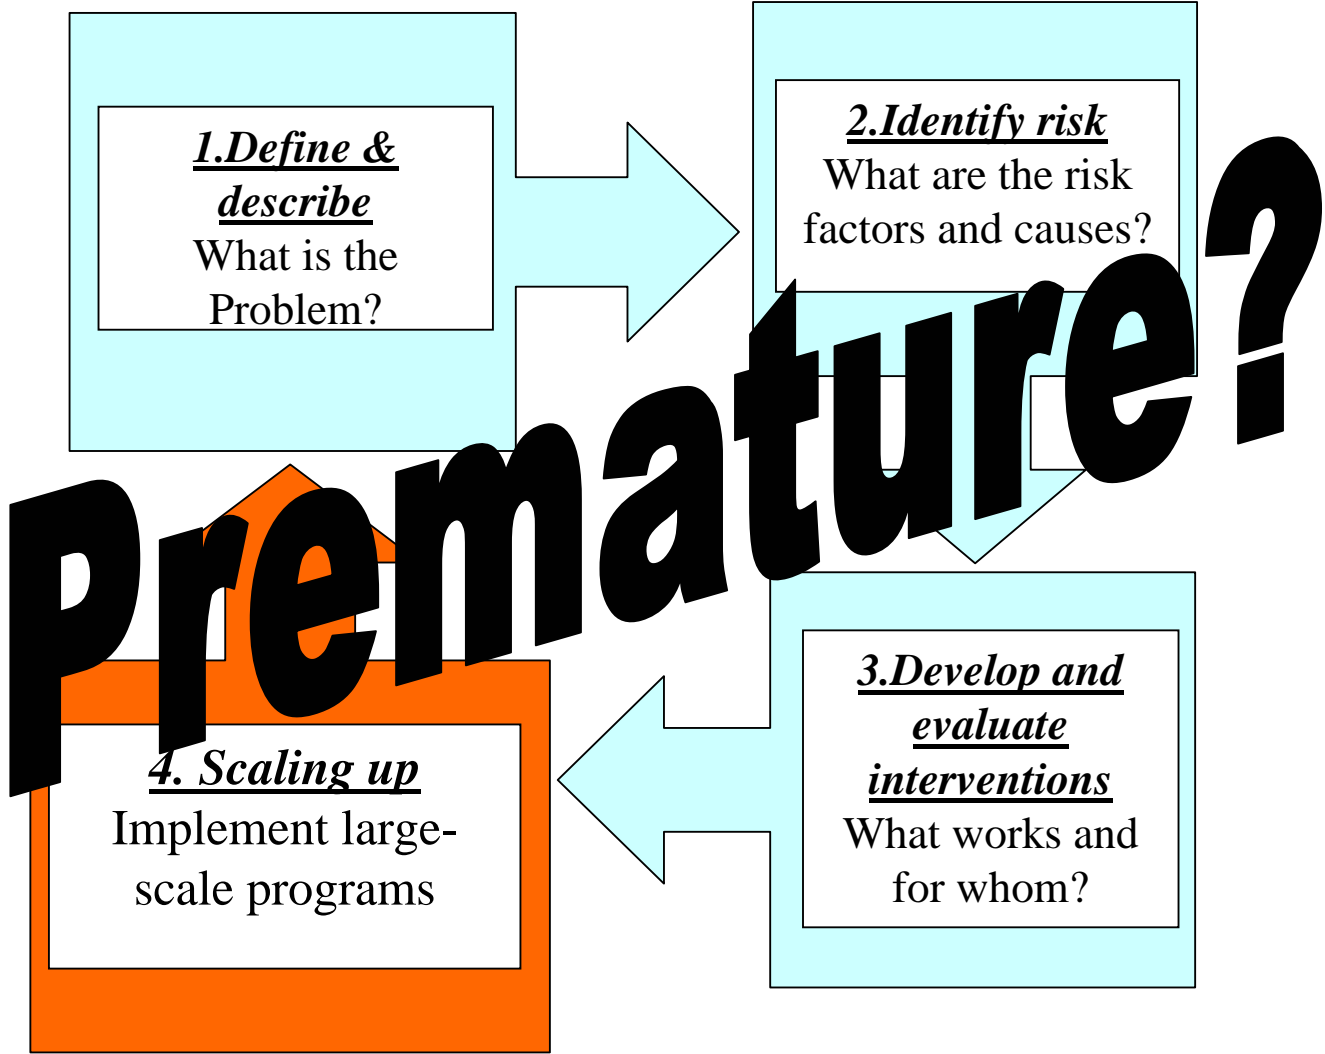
1.Define & describe
What is the Problem?

2.Identify risk
What are the risk factors and causes?

3.Develop and evaluate interventions
What works and for whom?

4. Scaling up
Implement large-scale programs

Premature?